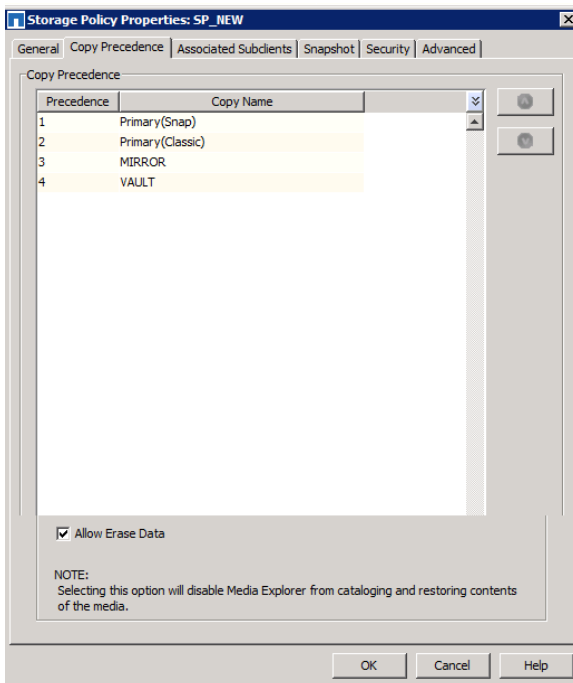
Storage Policy Properties: SP_NEW

General | Copy Precedence | Associated Subclients | Snapshot | Security | Advanced

Copy Precedence

| Precedence | Copy Name |
|---|---|
| 1 | Primary(Snap) |
| 2 | Primary(Classic) |
| 3 | MIRROR |
| 4 | VAULT |

Allow Erase Data

NOTE:
Selecting this option will disable Media Explorer from cataloging and restoring contents of the media.

OK | Cancel | Help